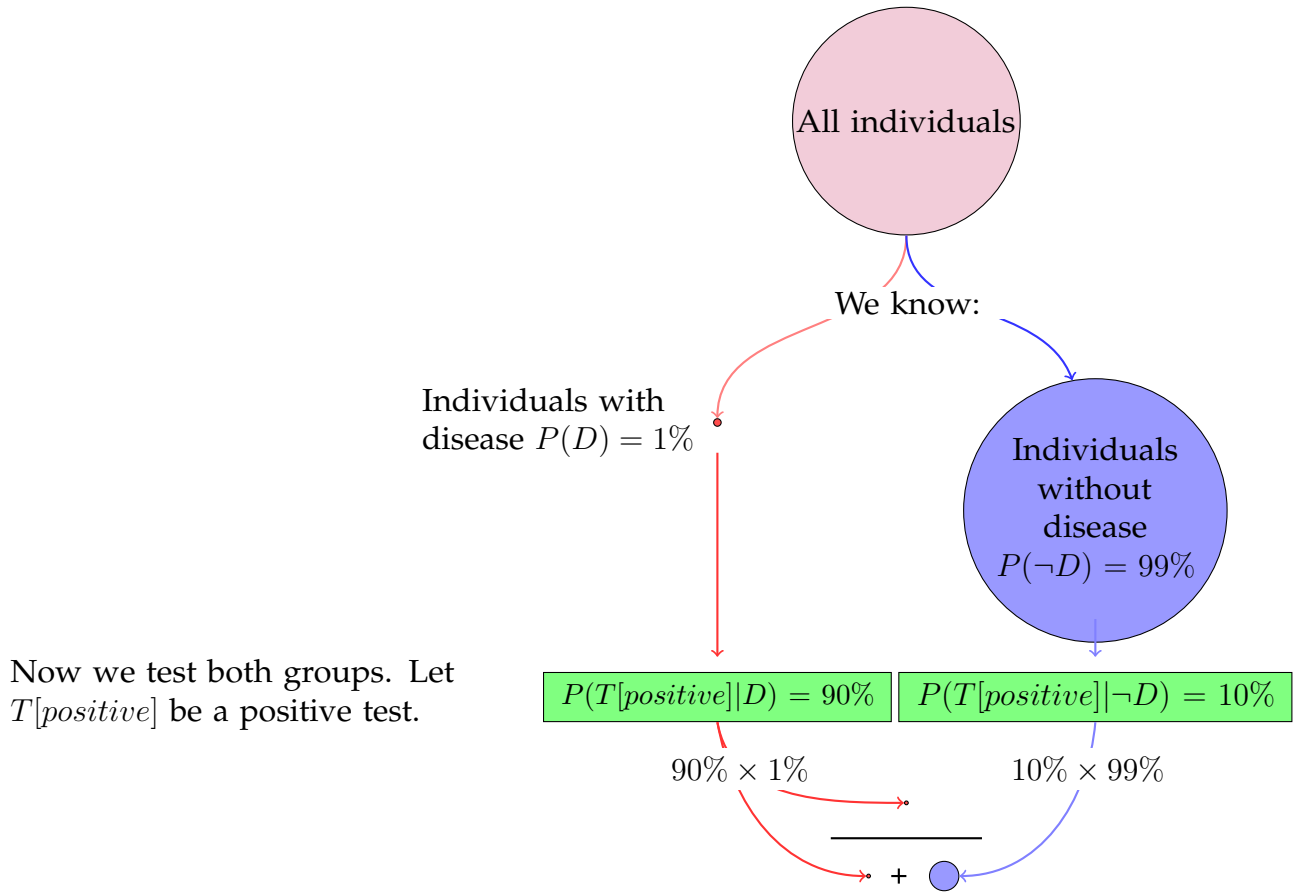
All individuals

We know:

Individuals with disease $P(D) = 1\%$

Individuals without disease $P(\neg D) = 99\%$

Now we test both groups. Let $T[positive]$ be a positive test.

$P(T[positive]|D) = 90\%$

$P(T[positive]|\neg D) = 10\%$

$90\% \times 1\%$

$10\% \times 99\%$

+